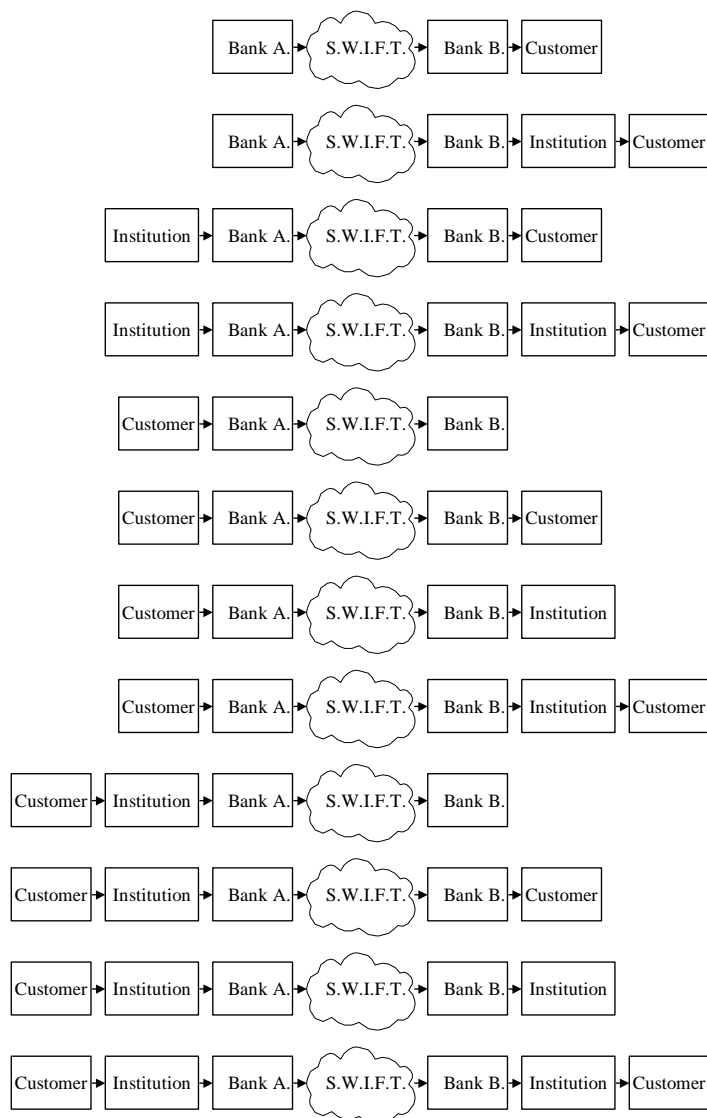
Bank A. S.W.I.F.T. Bank B. Customer

Bank A. S.W.I.F.T. Bank B. Institution Customer

Institution Bank A. S.W.I.F.T. Bank B. Customer

Institution Bank A. S.W.I.F.T. Bank B. Institution Customer

Customer Bank A. S.W.I.F.T. Bank B.

Customer Bank A. S.W.I.F.T. Bank B. Customer

Customer Bank A. S.W.I.F.T. Bank B. Institution

Customer Bank A. S.W.I.F.T. Bank B. Institution Customer

Customer Institution Bank A. S.W.I.F.T. Bank B.

Customer Institution Bank A. S.W.I.F.T. Bank B. Customer

Customer Institution Bank A. S.W.I.F.T. Bank B. Institution

Customer Institution Bank A. S.W.I.F.T. Bank B. Institution Customer